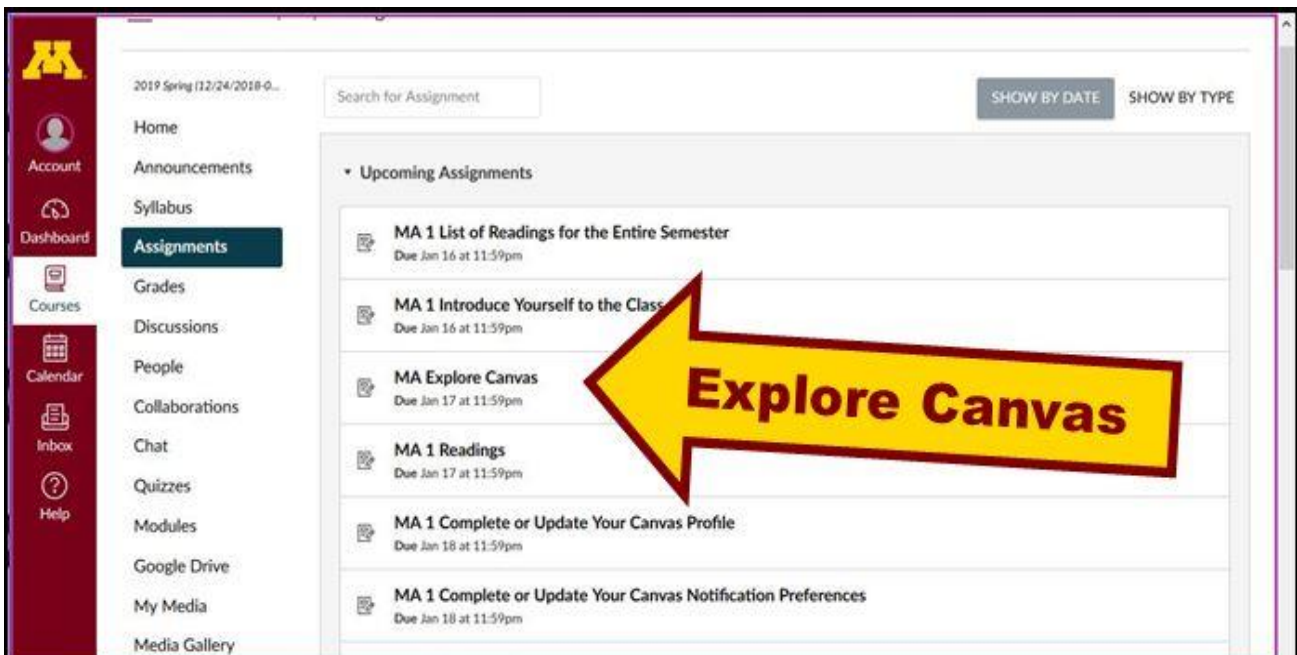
Account
Dashboard
Courses
Calendar
Inbox
Help

2019 Spring (12/24/2018-0...
Home
Announcements
Syllabus
Assignments
Grades
Discussions
People
Collaborations
Chat
Quizzes
Modules
Google Drive
My Media
Media Gallery

Search for Assignment

SHOW BY DATE
SHOW BY TYPE

Upcoming Assignments

MA 1 List of Readings for the Entire Semester
Due Jan 16 at 11:59pm

MA 1 Introduce Yourself to the Class
Due Jan 16 at 11:59pm

MA Explore Canvas
Due Jan 17 at 11:59pm

MA 1 Readings
Due Jan 17 at 11:59pm

MA 1 Complete or Update Your Canvas Profile
Due Jan 18 at 11:59pm

MA 1 Complete or Update Your Canvas Notification Preferences
Due Jan 18 at 11:59pm

Explore Canvas